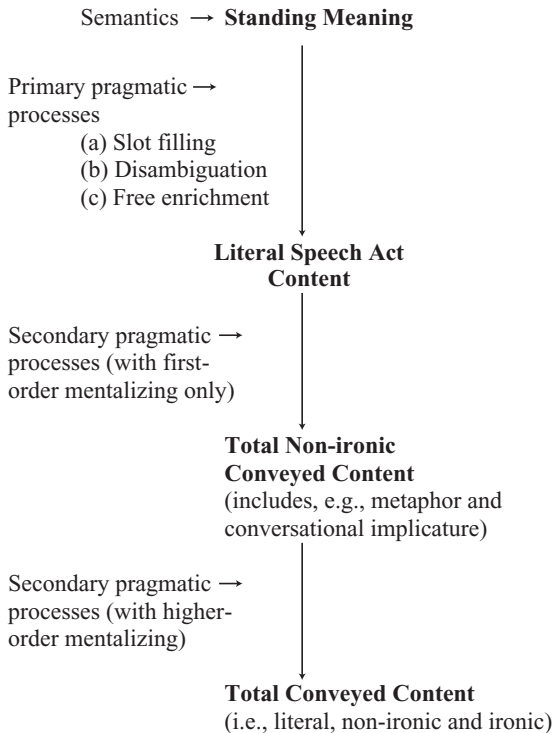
Semantics → **Standing Meaning**

Primary pragmatic → processes
(a) Slot filling
(b) Disambiguation
(c) Free enrichment

**Literal Speech Act Content**

Secondary pragmatic → processes (with first-order mentalizing only)

**Total Non-ironic Conveyed Content**
(includes, e.g., metaphor and conversational implicature)

Secondary pragmatic → processes (with higher-order mentalizing)

**Total Conveyed Content**
(i.e., literal, non-ironic and ironic)